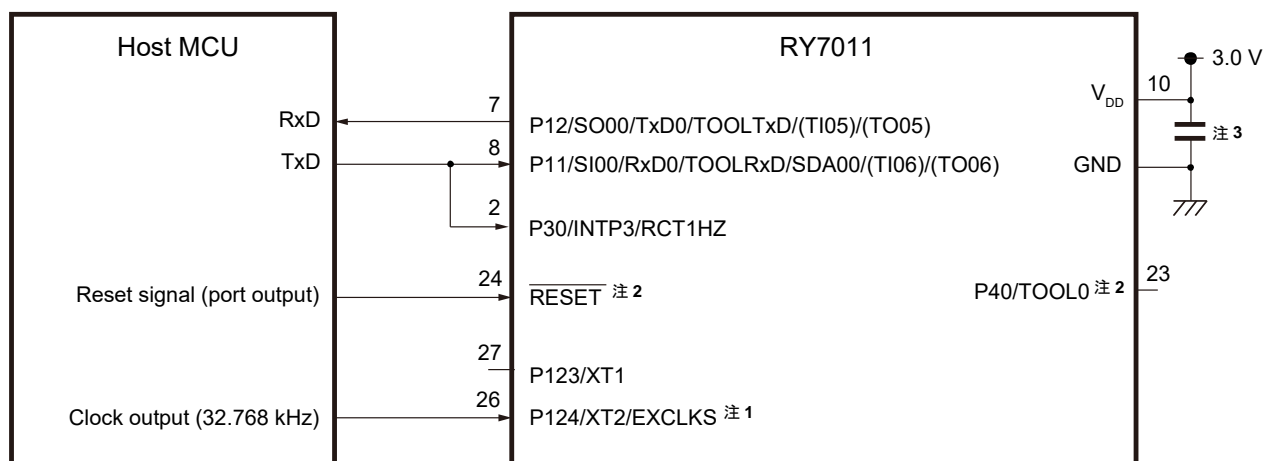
Host MCU

RxD

TxD

Reset signal (port output)

Clock output (32.768 kHz)

RY7011

7

P12/SO00/TxD0/TOOLTxD/(TI05)/(TO05)

8

P11/SI00/RxD0/TOOLRxD/SDA00/(TI06)/(TO06)

2

P30/INTP3/RCT1HZ

24

$\overline{\text{RESET}}$ 注 2

27

P123/XT1

26

P124/XT2/EXCLKS 注 1

3.0 V

$V_{DD}$

10

注 3

GND

23

P40/TOOL0 注 2